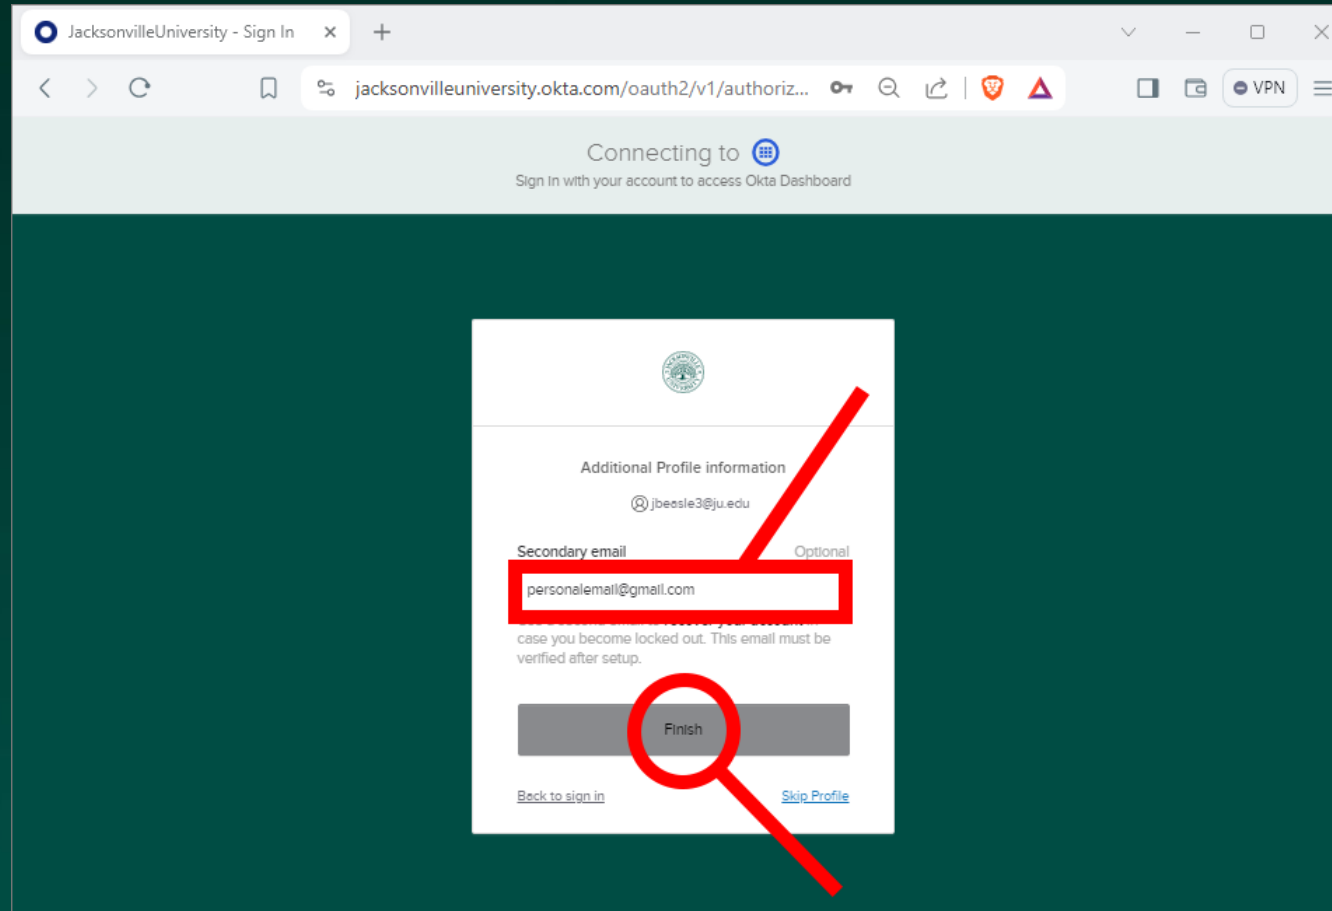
JacksonvilleUniversity - Sign In

jacksonvilleuniversity.okta.com/oauth2/v1/authoriz...

VPN

Connecting to

Sign in with your account to access Okta Dashboard

Additional Profile information

jbeasle3@ju.edu

Secondary email

Optional

personalemail@gmail.com

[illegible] case you become locked out. This email must be verified after setup.

Finish

Back to sign in

Skip Profile